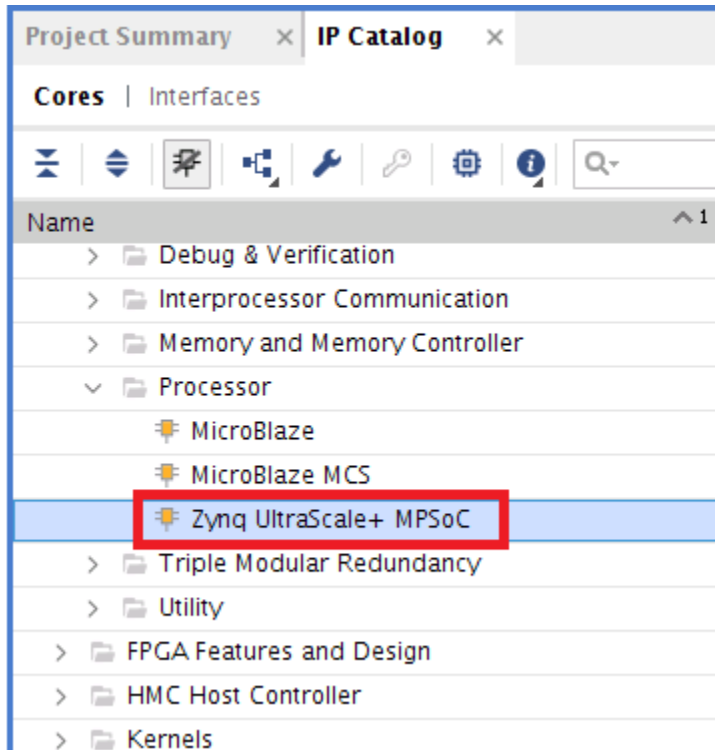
Project Summary × IP Catalog ×

Cores | Interfaces

Q-

Name ^1

Debug & Verification
Interprocessor Communication
Memory and Memory Controller
Processor
MicroBlaze
MicroBlaze MCS
Zynq UltraScale+ MPSoC
Triple Modular Redundancy
Utility
FPGA Features and Design
HMC Host Controller
Kernels